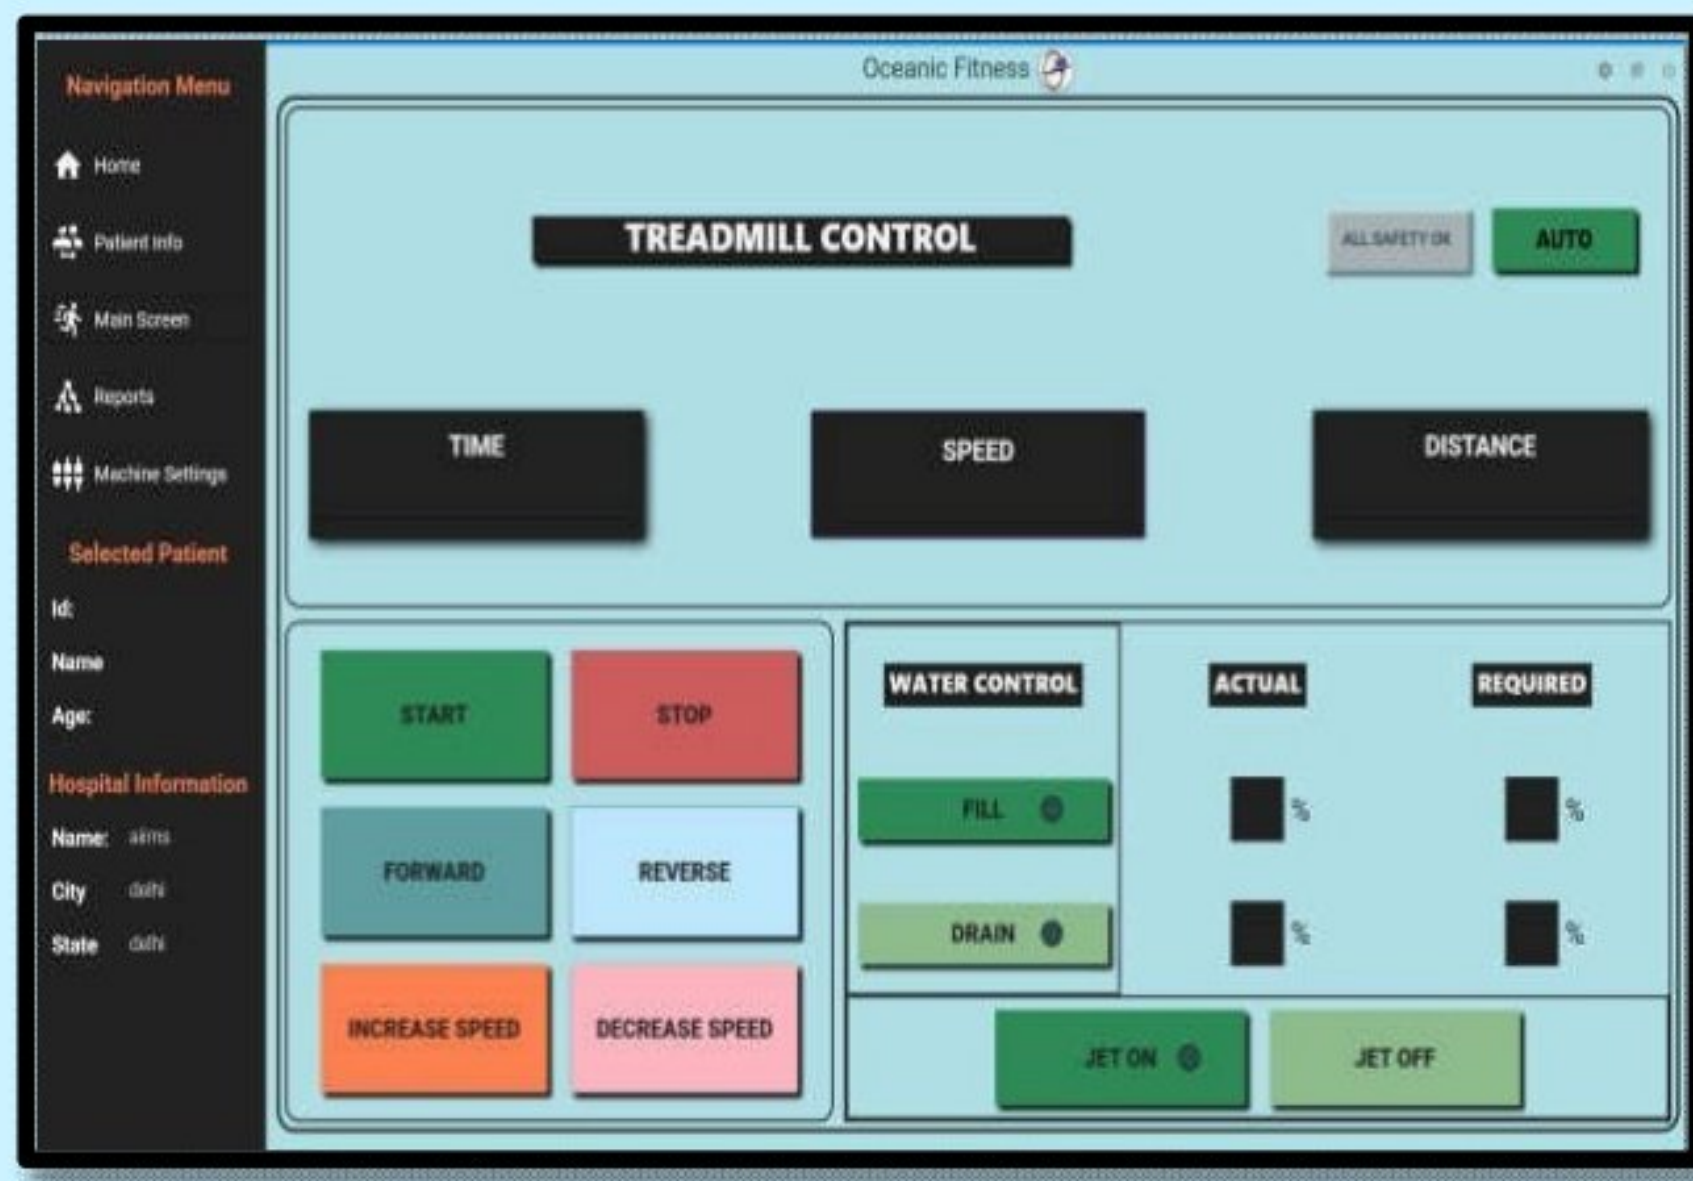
Navigation Menu

Home

Patient Info

Main Screen

Reports

Machine Settings

Selected Patient

Id:

Name

Age:

Hospital Information

Name: aiims

City delhi

State delhi

Oceanic Fitness

TREADMILL CONTROL

ALL SAFETY OK

AUTO

TIME

SPEED

DISTANCE

START

STOP

FORWARD

REVERSE

INCREASE SPEED

DECREASE SPEED

WATER CONTROL

ACTUAL

REQUIRED

FILL

%

%

DRAIN

%

%

JET ON

JET OFF